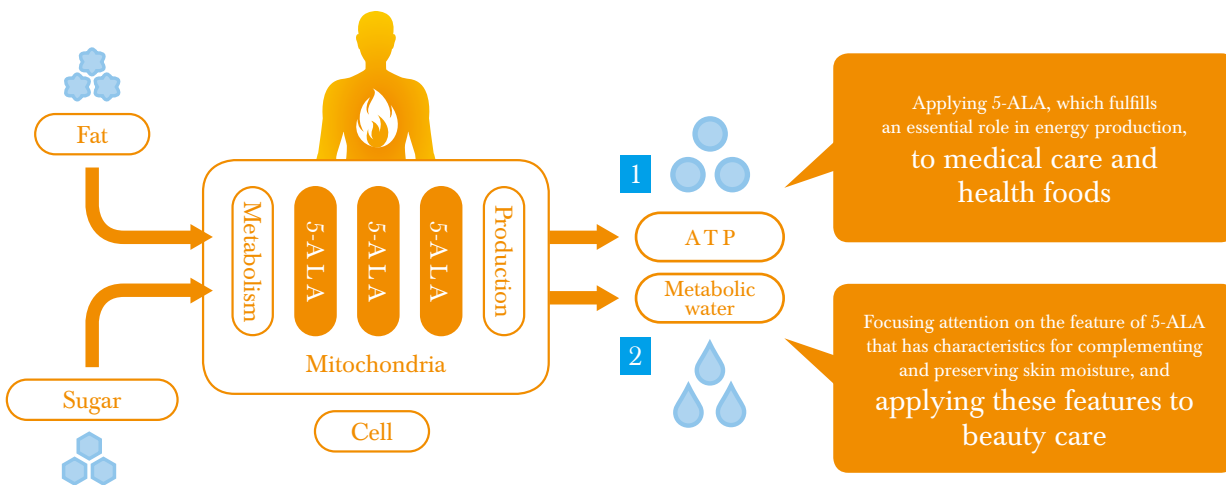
Fat

Metabolism

5-ALA

5-ALA

5-ALA

Production

Mitochondria

Sugar

Cell

1

ATP

Metabolic water

2

Applying 5-ALA, which fulfills an essential role in energy production, to medical care and health foods

Focusing attention on the feature of 5-ALA that has characteristics for complementing and preserving skin moisture, and applying these features to beauty care